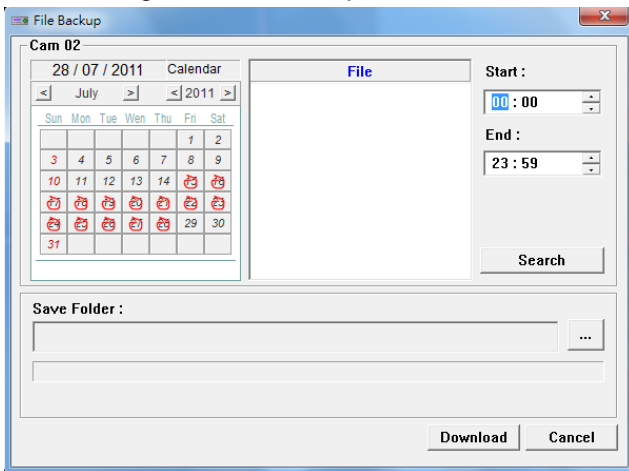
File Backup

Cam 02

28 / 07 / 2011 Calendar

< July > < 2011 >

| Sun | Mon | Tue | Wen | Thu | Fri | Sat |
|---|---|---|---|---|---|---|
| | | | | | 1 | 2 |
| 3 | 4 | 5 | 6 | 7 | 8 | 9 |
| 10 | 11 | 12 | 13 | 14 | | |
| | | | | | | |
| | | | | | 29 | 30 |
| 31 | | | | | | |

File

Start :

00 : 00

End :

23 : 59

Search

Save Folder :

...

Download

Cancel